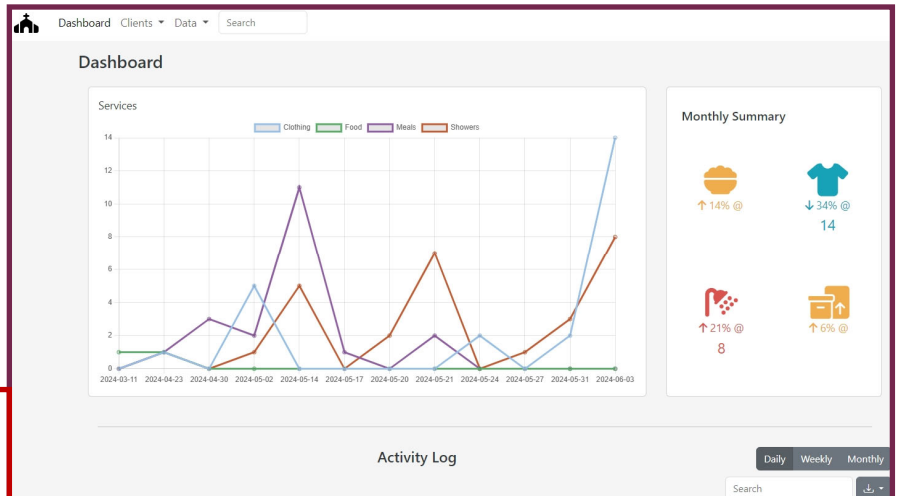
Dashboard Clients ▾ Data ▾ Search

Dashboard

Services

Clothing Food Meals Showers

14
12
10
8
6
4
2
0

2024-03-11 2024-04-23 2024-04-30 2024-05-02 2024-05-14 2024-05-17 2024-05-20 2024-05-21 2024-05-24 2024-05-27 2024-05-31 2024-06-03

Monthly Summary

↑ 14% @

↓ 34% @
14

↑ 21% @
8

↑ 6% @

Activity Log

Daily Weekly Monthly

Search